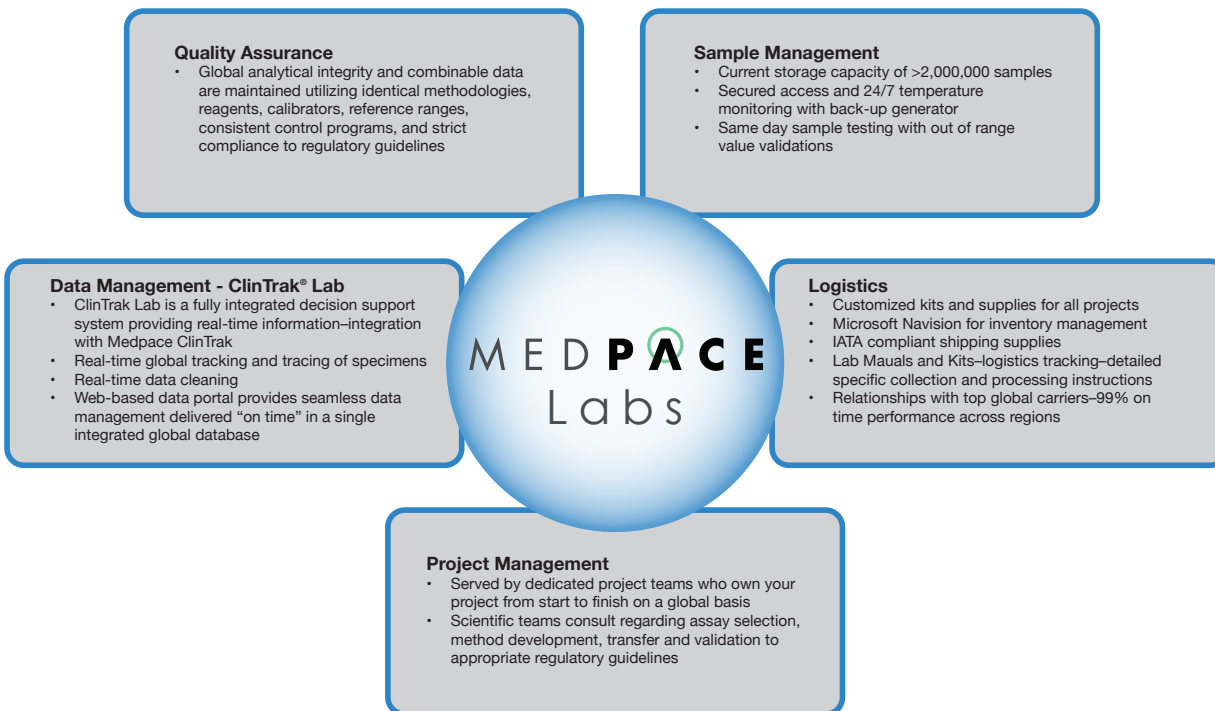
Quality Assurance
• Global analytical integrity and combinable data are maintained utilizing identical methodologies, reagents, calibrators, reference ranges, consistent control programs, and strict compliance to regulatory guidelines

Sample Management
• Current storage capacity of >2,000,000 samples
• Secured access and 24/7 temperature monitoring with back-up generator
• Same day sample testing with out of range value validations

Data Management - ClinTrak® Lab
• ClinTrak Lab is a fully integrated decision support system providing real-time information–integration with Medpace ClinTrak
• Real-time global tracking and tracing of specimens
• Real-time data cleaning
• Web-based data portal provides seamless data management delivered "on time" in a single integrated global database

MEDPACE Labs

Logistics
• Customized kits and supplies for all projects
• Microsoft Navision for inventory management
• IATA compliant shipping supplies
• Lab Mauals and Kits–logistics tracking–detailed specific collection and processing instructions
• Relationships with top global carriers–99% on time performance across regions

Project Management
• Served by dedicated project teams who own your project from start to finish on a global basis
• Scientific teams consult regarding assay selection, method development, transfer and validation to appropriate regulatory guidelines